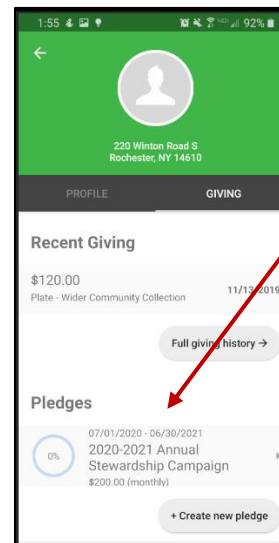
1:55 92%

220 Winton Road S
Rochester, NY 14610

PROFILE
GIVING

Recent Giving

$120.00
Plate - Wider Community Collection
11/13/2019

Full giving history →

Pledges

0%
07/01/2020 - 06/30/2021
2020-2021 Annual Stewardship Campaign
$200.00 (monthly)

+ Create new pledge